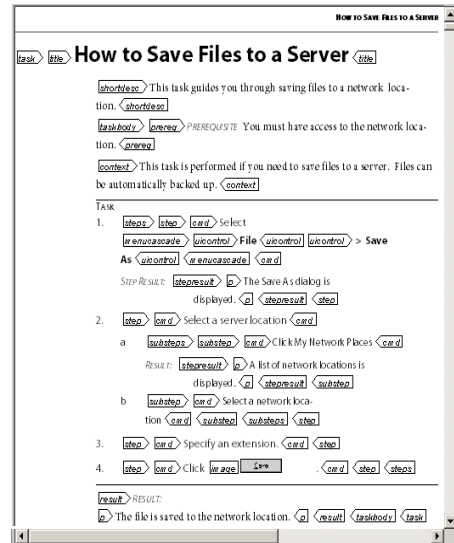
HOW TO SAVE FILES TO A SERVER

task title How to Save Files to a Server title

shortdesc This task guides you through saving files to a network location. shortdesc

taskbody prereq PREREQUISITE You must have access to the network location. prereq

context This task is performed if you need to save files to a server. Files can be automatically backed up. context

TASK

1. steps step cmd Select menucascade uicontrol File uicontrol uicontrol > Save As uicontrol menucascade cmd

STEP RESULT: stepresult p The Save As dialog is displayed. p stepresult step

2. step cmd Select a server location cmd

a substeps substep cmd Click My Network Places cmd

RESULT: stepresult p A list of network locations is displayed. p stepresult substep

b substep cmd Select a network location cmd substep substeps step

3. step cmd Specify an extension. cmd step

4. step cmd Click image Save . cmd step steps

result RESULT:

p The file is saved to the network location. p result taskbody task